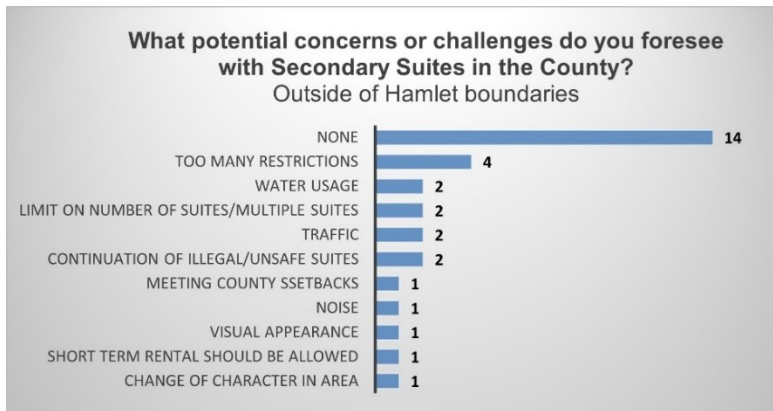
What potential concerns or challenges do you foresee with Secondary Suites in the County?
Outside of Hamlet boundaries

| Concern | Count |
|---|---|
| NONE | 14 |
| TOO MANY RESTRICTIONS | 4 |
| WATER USAGE | 2 |
| LIMIT ON NUMBER OF SUITES/MULTIPLE SUITES | 2 |
| TRAFFIC | 2 |
| CONTINUATION OF ILLEGAL/UNSAFE SUITES | 2 |
| MEETING COUNTY SSETBACKS | 1 |
| NOISE | 1 |
| VISUAL APPEARANCE | 1 |
| SHORT TERM RENTAL SHOULD BE ALLOWED | 1 |
| CHANGE OF CHARACTER IN AREA | 1 |